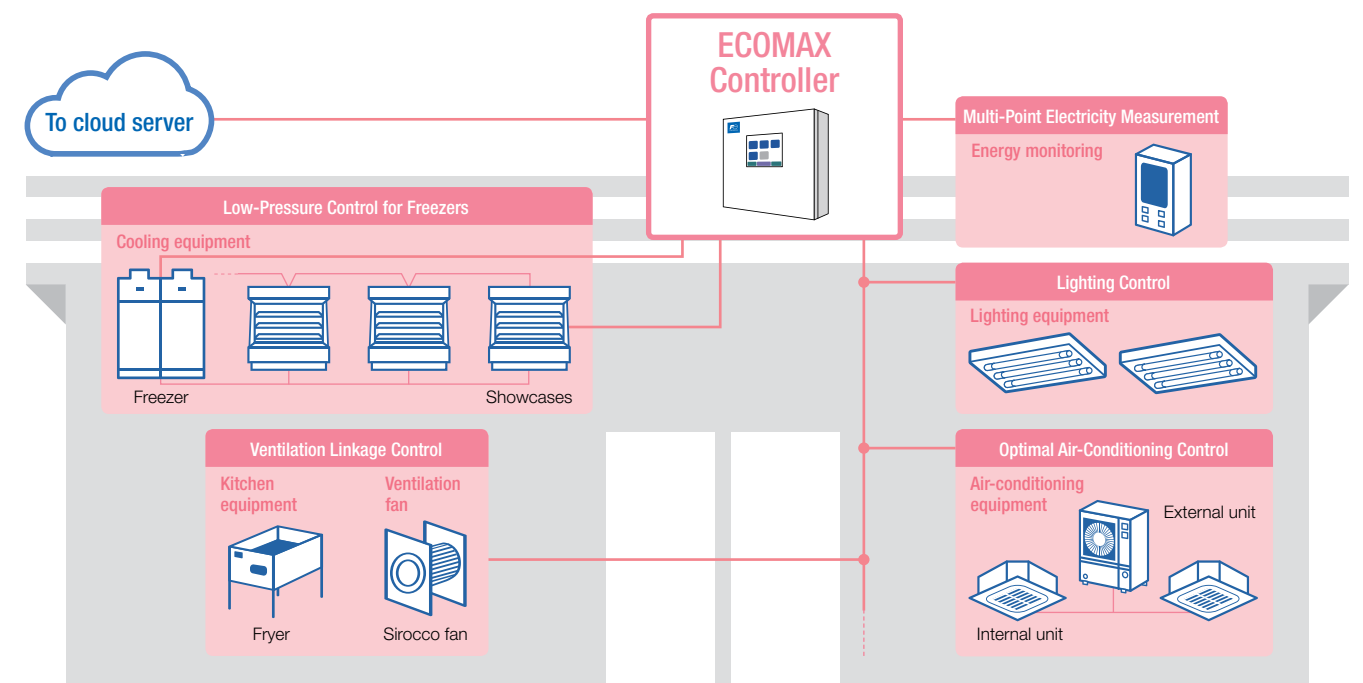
To cloud server

ECOMAX Controller

Multi-Point Electricity Measurement
Energy monitoring

Low-Pressure Control for Freezers
Cooling equipment
Freezer
Showcases

Lighting Control
Lighting equipment

Ventilation Linkage Control
Kitchen equipment
Ventilation fan
Fryer
Sirocco fan

Optimal Air-Conditioning Control
Air-conditioning equipment
External unit
Internal unit